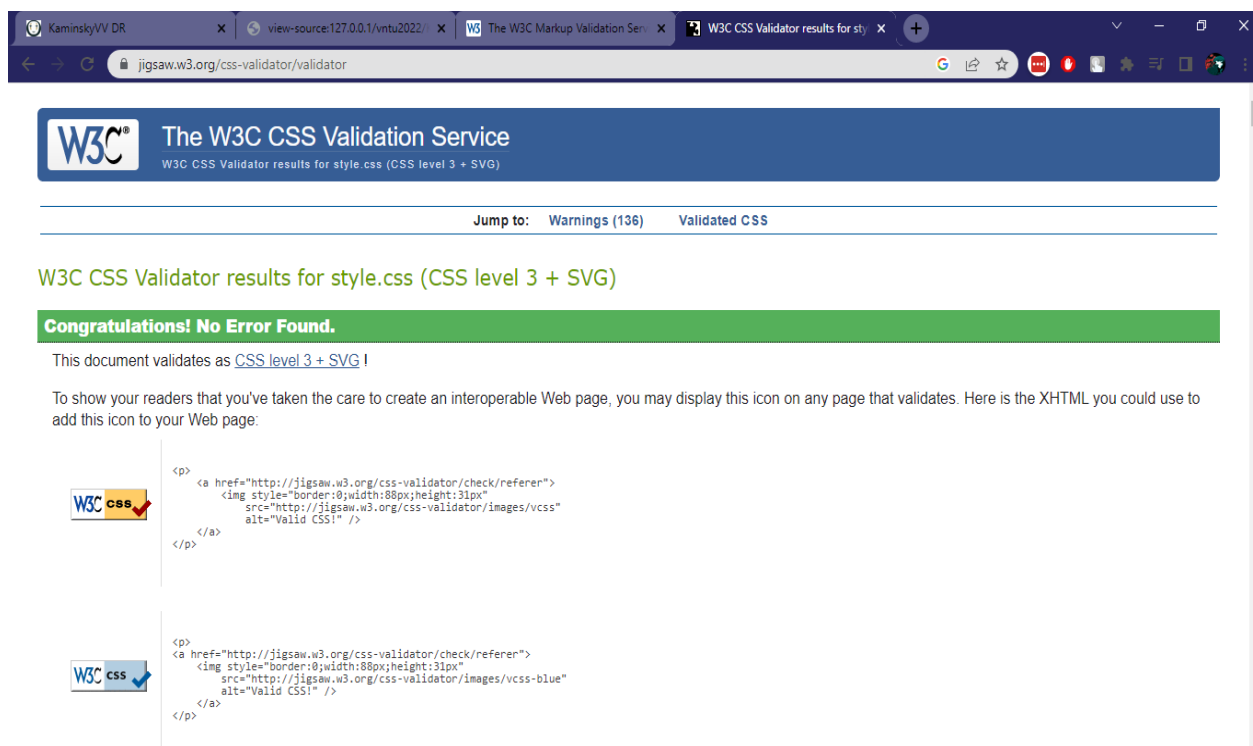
KaminskyVV DR ×
view-source:127.0.0.1/vntu2022/ ×
The W3C Markup Validation Serv ×
W3C CSS Validator results for sty ×
+

jigsaw.w3.org/css-validator/validator

W3C®

The W3C CSS Validation Service

W3C CSS Validator results for style.css (CSS level 3 + SVG)

Jump to: Warnings (136) Validated CSS

W3C CSS Validator results for style.css (CSS level 3 + SVG)

Congratulations! No Error Found.

This document validates as CSS level 3 + SVG !

To show your readers that you've taken the care to create an interoperable Web page, you may display this icon on any page that validates. Here is the XHTML you could use to add this icon to your Web page:

W3C css

```
<p>
    <a href="http://jigsaw.w3.org/css-validator/check/referer">
        <img style="border:0;width:88px;height:31px"
            src="http://jigsaw.w3.org/css-validator/images/vcss"
            alt="Valid CSS!" />
    </a>
</p>
```

W3C css

```
<p>
<a href="http://jigsaw.w3.org/css-validator/check/referer">
    <img style="border:0;width:88px;height:31px"
        src="http://jigsaw.w3.org/css-validator/images/vcss-blue"
        alt="Valid CSS!" />
    </a>
</p>
```